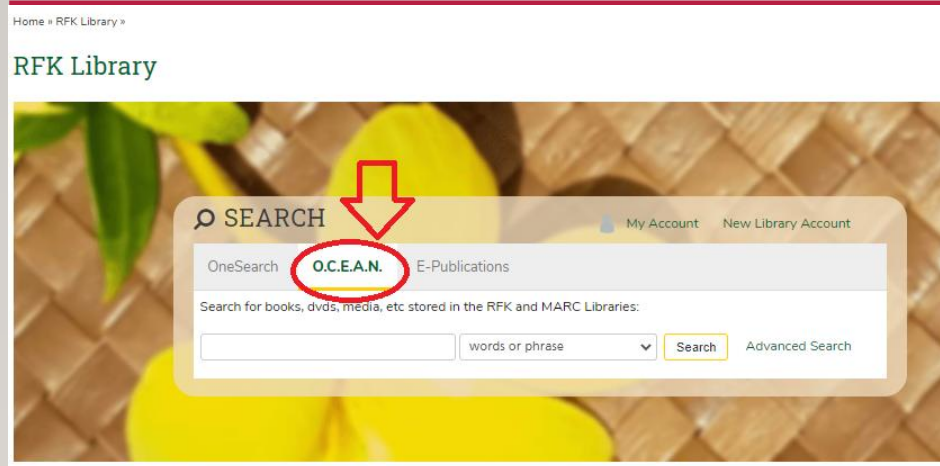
Home » RFK Library »

RFK Library

SEARCH

My Account New Library Account

OneSearch O.C.E.A.N. E-Publications

Search for books, dvds, media, etc stored in the RFK and MARC Libraries:

words or phrase

Search

Advanced Search